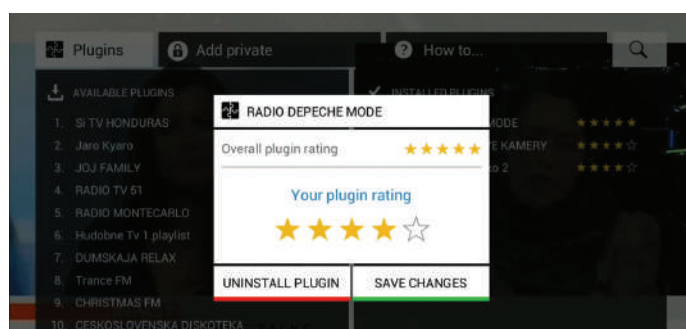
Plugins
Add private
How to...

AVAILABLE PLUGINS
1. Si TV HONDURAS
2. Jaro Kyaro
3. JOJ FAMILY
4. RADIO TV 51
5. RADIO MONTECARLO
6. Hudobne Tv 1 playlist
7. DUMSKAJA RELAX
8. Trance FM
9. CHRISTMAS FM
10. CESKOSLOVENSKA DISKOTEKA

INSTALLED PLUGINS
MODE
TE KAMERY
to 2

RADIO DEPECHE MODE
Overall plugin rating
Your plugin rating
UNINSTALL PLUGIN
SAVE CHANGES